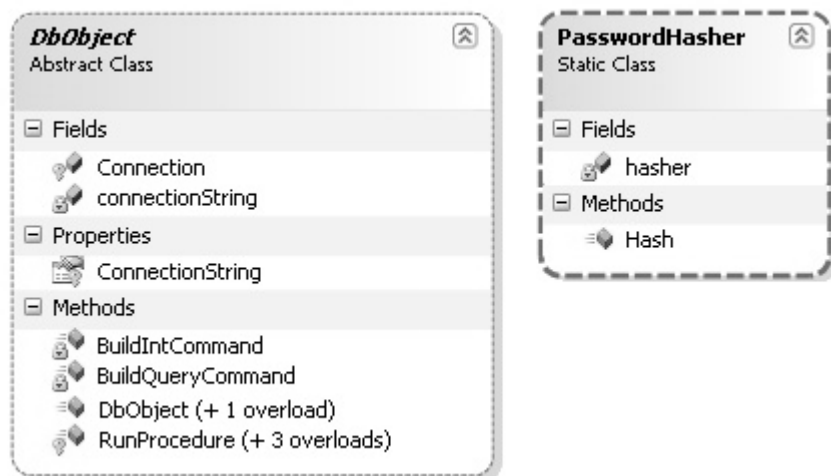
DbObject
Abstract Class

Fields
Connection
connectionString

Properties
ConnectionString

Methods
BuildIntCommand
BuildQueryCommand
DbObject (+ 1 overload)
RunProcedure (+ 3 overloads)

PasswordHasher
Static Class

Fields
hasher

Methods
Hash